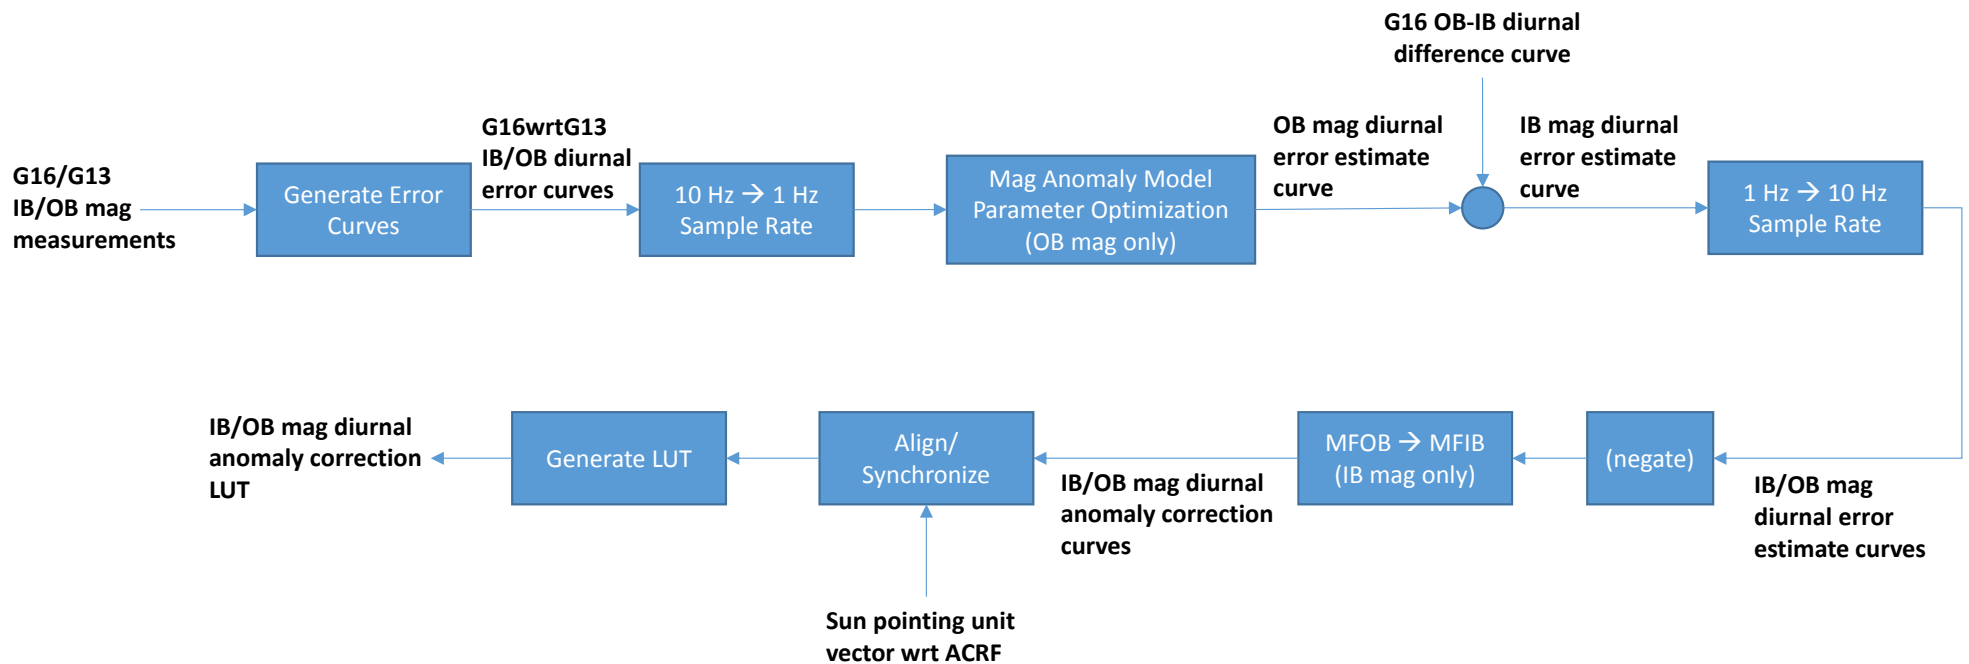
G16 OB-IB diurnal difference curve

G16/G13 IB/OB mag measurements

Generate Error Curves

G16wrtG13 IB/OB diurnal error curves

10 Hz → 1 Hz Sample Rate

Mag Anomaly Model Parameter Optimization (OB mag only)

OB mag diurnal error estimate curve

IB mag diurnal error estimate curve

1 Hz → 10 Hz Sample Rate

IB/OB mag diurnal anomaly correction LUT

Generate LUT

Align/ Synchronize

MFOB → MFIB (IB mag only)

(negate)

IB/OB mag diurnal anomaly correction curves

IB/OB mag diurnal error estimate curves

Sun pointing unit vector wrt ACRF